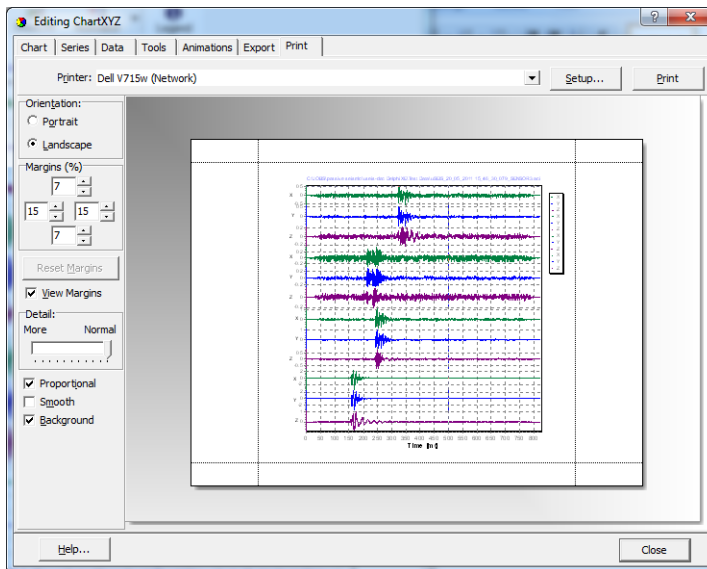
Editing ChartXYZ

Chart | Series | Data | Tools | Animations | Export | Print

Printer: Dell V715w (Network)

Setup...

Print

Orientation:

Portrait

Landscape

Margins (%)

7

15

15

7

Reset Margins

View Margins

Detail:

More

Normal

Proportional

Smooth

Background

Time [s]

Help...

Close